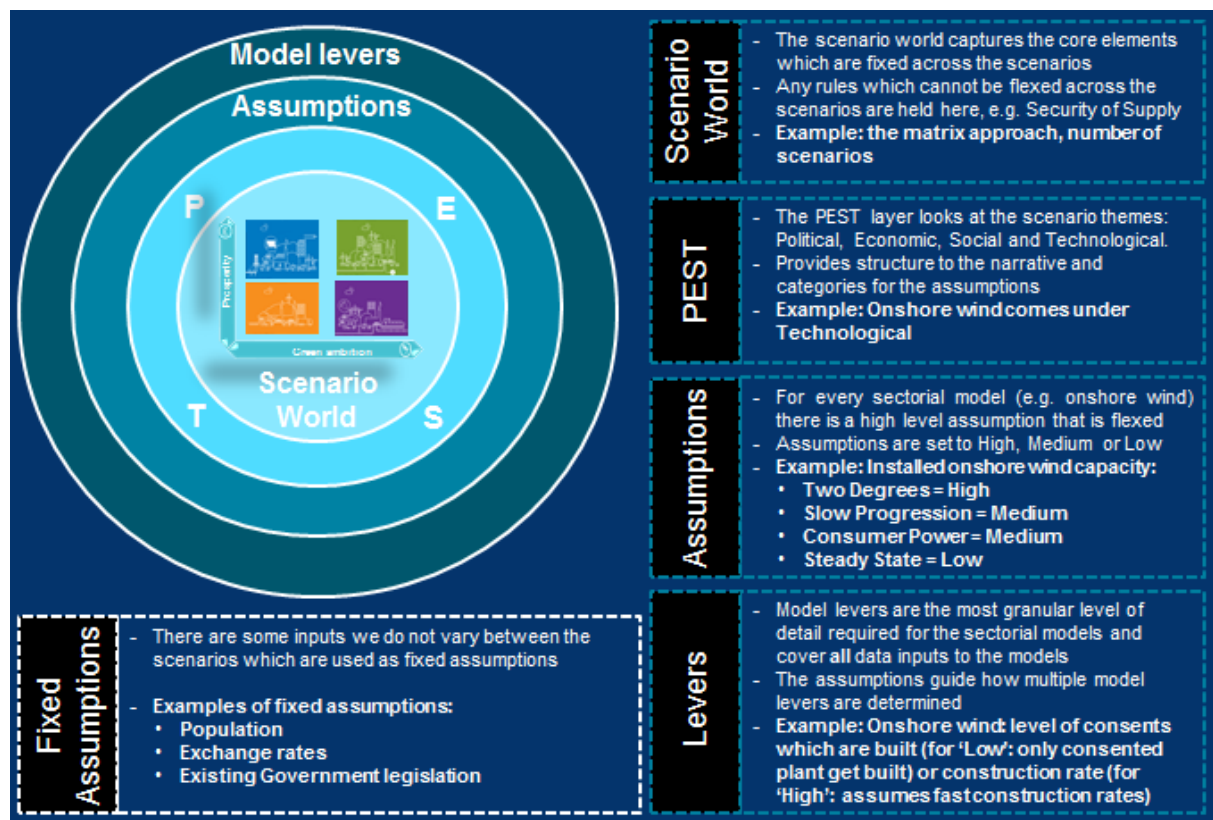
Model levers

Assumptions

P

E

Prosperity

Green ambition

T

S

Scenario World

Scenario World

- The scenario world captures the core elements which are fixed across the scenarios
- Any rules which cannot be flexed across the scenarios are held here, e.g. Security of Supply
- **Example: the matrix approach, number of scenarios**

PEST

- The PEST layer looks at the scenario themes: Political, Economic, Social and Technological.
- Provides structure to the narrative and categories for the assumptions
- **Example: Onshore wind comes under Technological**

Assumptions

- For every sectorial model (e.g. onshore wind) there is a high level assumption that is flexed
- Assumptions are set to High, Medium or Low
- **Example: Installed onshore wind capacity:**
  • **Two Degrees = High**
  • **Slow Progression = Medium**
  • **Consumer Power = Medium**
  • **Steady State = Low**

Fixed Assumptions

- There are some inputs we do not vary between the scenarios which are used as fixed assumptions

- **Examples of fixed assumptions:**
  • **Population**
  • **Exchange rates**
  • **Existing Government legislation**

Levers

- Model levers are the most granular level of detail required for the sectorial models and cover **all** data inputs to the models
- The assumptions guide how multiple model levers are determined
- **Example: Onshore wind: level of consents which are built (for 'Low': only consented plant get built) or construction rate (for 'High': assumes fast construction rates)**